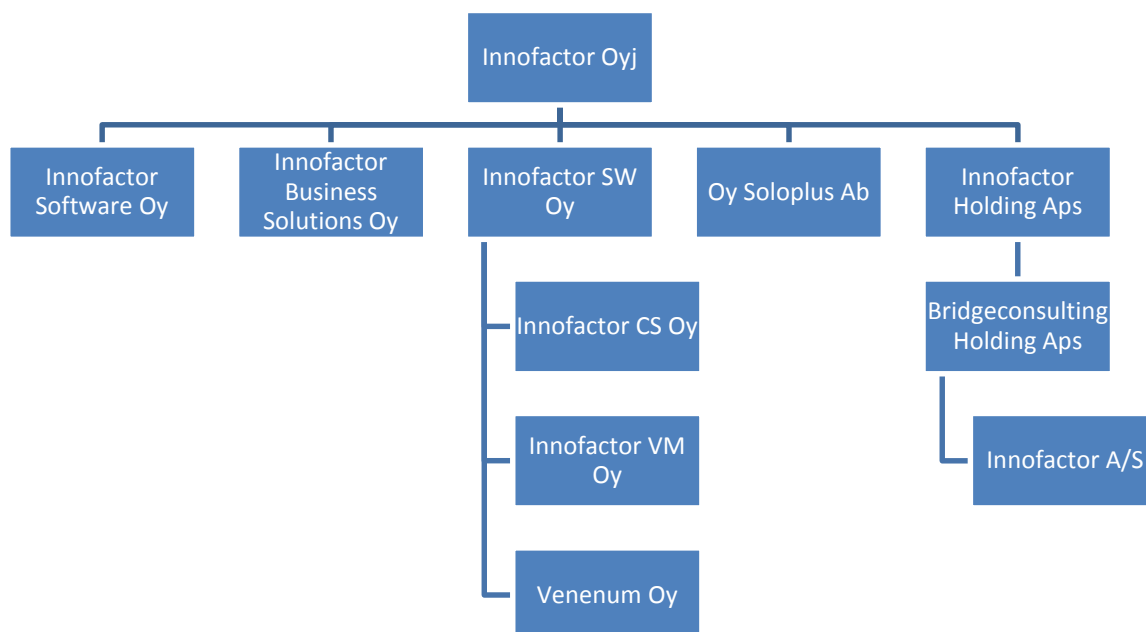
Innofactor Oyj

Innofactor Software Oy

Innofactor Business Solutions Oy

Innofactor SW Oy

Oy Soloplus Ab

Innofactor Holding Aps

Innofactor CS Oy

Innofactor VM Oy

Venenum Oy

Bridgeconsulting Holding Aps

Innofactor A/S